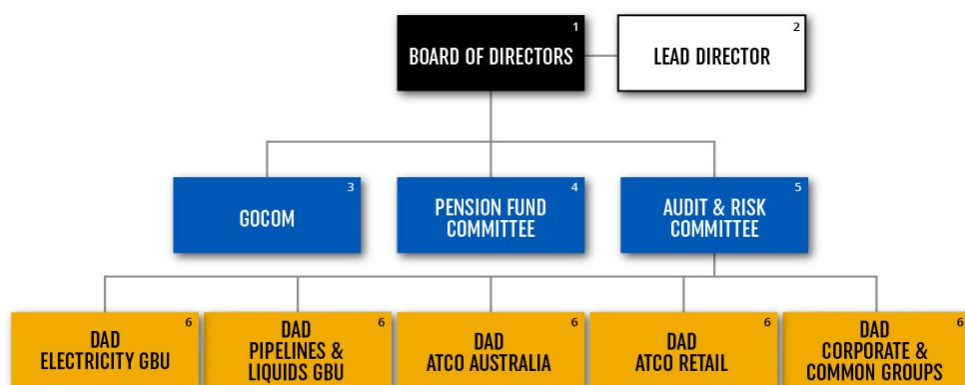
1
BOARD OF DIRECTORS

2
LEAD DIRECTOR

3
GOCOM

4
PENSION FUND COMMITTEE

5
AUDIT & RISK COMMITTEE

6
DAD
ELECTRICITY GBU

6
DAD
PIPELINES & LIQUIDS GBU

6
DAD
ATCO AUSTRALIA

6
DAD
ATCO RETAIL

6
DAD
CORPORATE & COMMON GROUPS